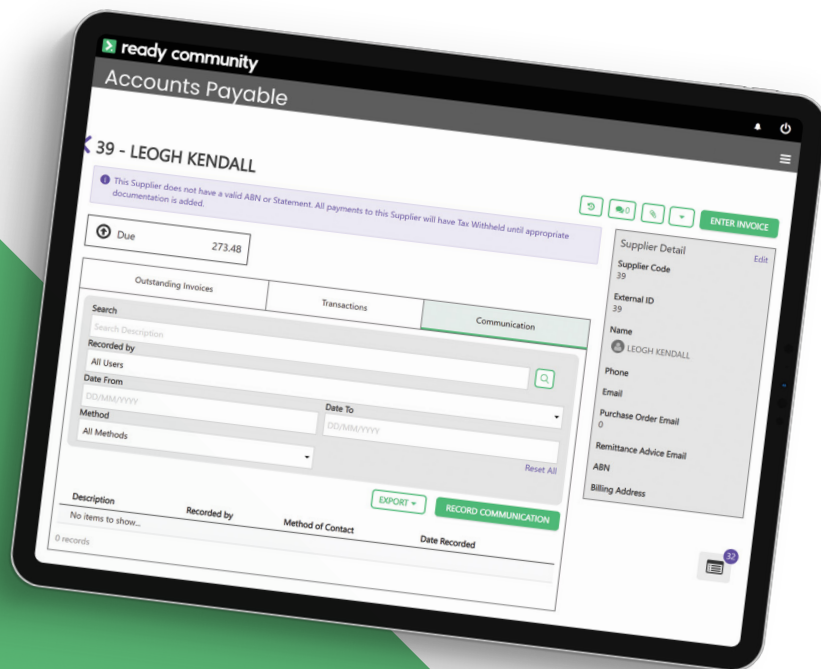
ready community
Accounts Payable

39 - LEOGH KENDALL

This Supplier does not have a valid ABN or Statement. All payments to this Supplier will have Tax Withheld until appropriate documentation is added.

0

ENTER INVOICE

Due 273.48

Outstanding Invoices
Transactions
Communication

Search
Search Description
Recorded by
All Users
Date From
DD/MM/YYYY
Date To
DD/MM/YYYY
Method
All Methods
Reset All

EXPORT
RECORD COMMUNICATION

| Description | Recorded by | Method of Contact | Date Recorded |
|---|---|---|---|
| No items to show... | | | |

0 records

Supplier Detail
Edit
Supplier Code
39
External ID
39
Name
LEOGH KENDALL
Phone
Email
Purchase Order Email
0
Remittance Advice Email
ABN
Billing Address

32